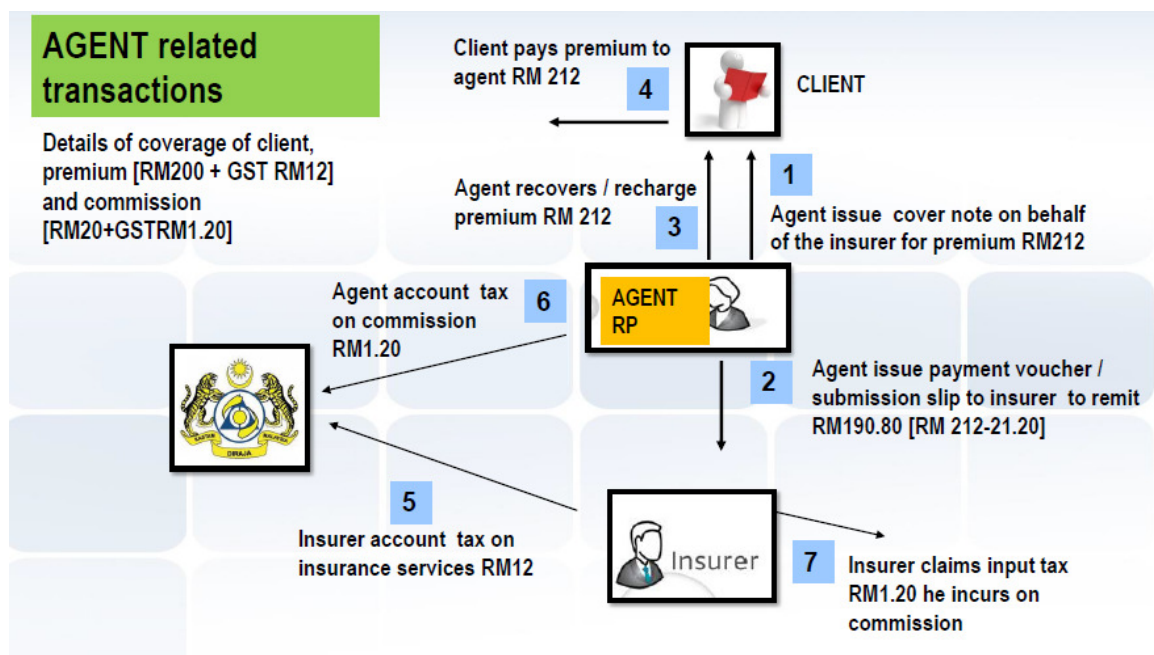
AGENT related transactions

Details of coverage of client, premium [RM200 + GST RM12] and commission [RM20+GSTRM1.20]

Client pays premium to agent RM 212

4

CLIENT

1

Agent issue cover note on behalf of the insurer for premium RM212

Agent recovers / recharge premium RM 212

3

Agent account tax on commission RM1.20

6

AGENT RP

2

Agent issue payment voucher / submission slip to insurer to remit RM190.80 [RM 212-21.20]

KASTAM DIRAJA MALAYSIA

5

Insurer account tax on insurance services RM12

Insurer

7

Insurer claims input tax RM1.20 he incurs on commission